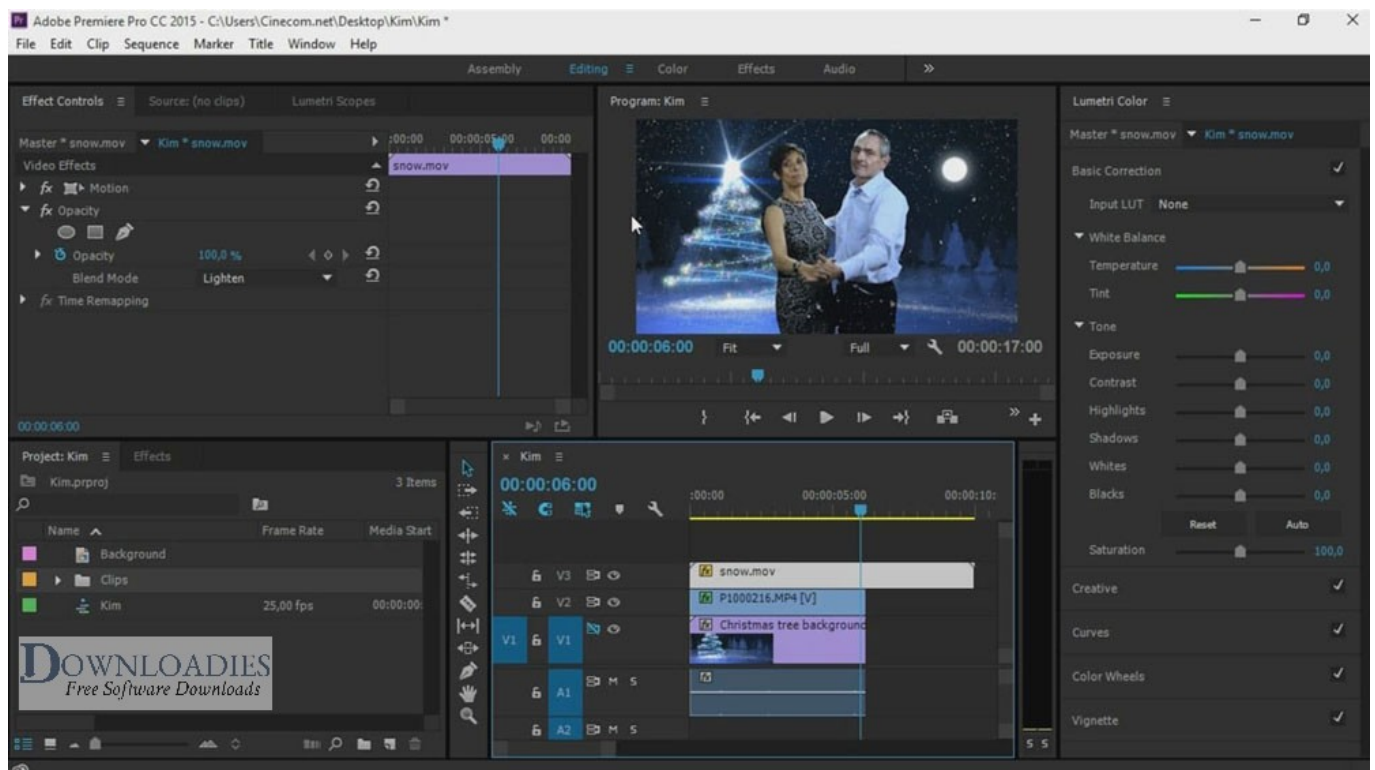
Adobe Premiere Pro CC 2015 - C:\Users\Cinecom.net\Desktop\Kim\Kim *
File Edit Clip Sequence Marker Title Window Help

Assembly Editing Color Effects Audio »

Effect Controls Source: (no clips) Lumetri Scopes
Master * snow.mov Kim * snow.mov
:00:00 00:00:05:00 00:00
snow.mov
Video Effects
fx Motion
fx Opacity
Opacity 100,0 %
Blend Mode Lighten
fx Time Remapping
00:00:06:00

Program: Kim
00:00:06:00 Fit Full 00:00:17:00

Lumetri Color
Master * snow.mov Kim * snow.mov
Basic Correction
Input LUT None
White Balance
Temperature 0,0
Tint 0,0
Tone
Exposure 0,0
Contrast 0,0
Highlights 0,0
Shadows 0,0
Whites 0,0
Blacks 0,0
Reset Auto
Saturation 100,0
Creative
Curves
Color Wheels
Vignette

Project: Kim Effects
Kim.prproj 3 Items
Name Frame Rate Media Start
Background
Clips
Kim 25,00 fps 00:00:00:

DOWNLOADIES
Free Software Downloads

Kim
00:00:06:00
:00:00 00:00:05:00 00:00:10:
V3 snow.mov
V2 P1000216.MP4 [V]
V1 V1 Christmas tree background
A1 M S
A2 M S
S S